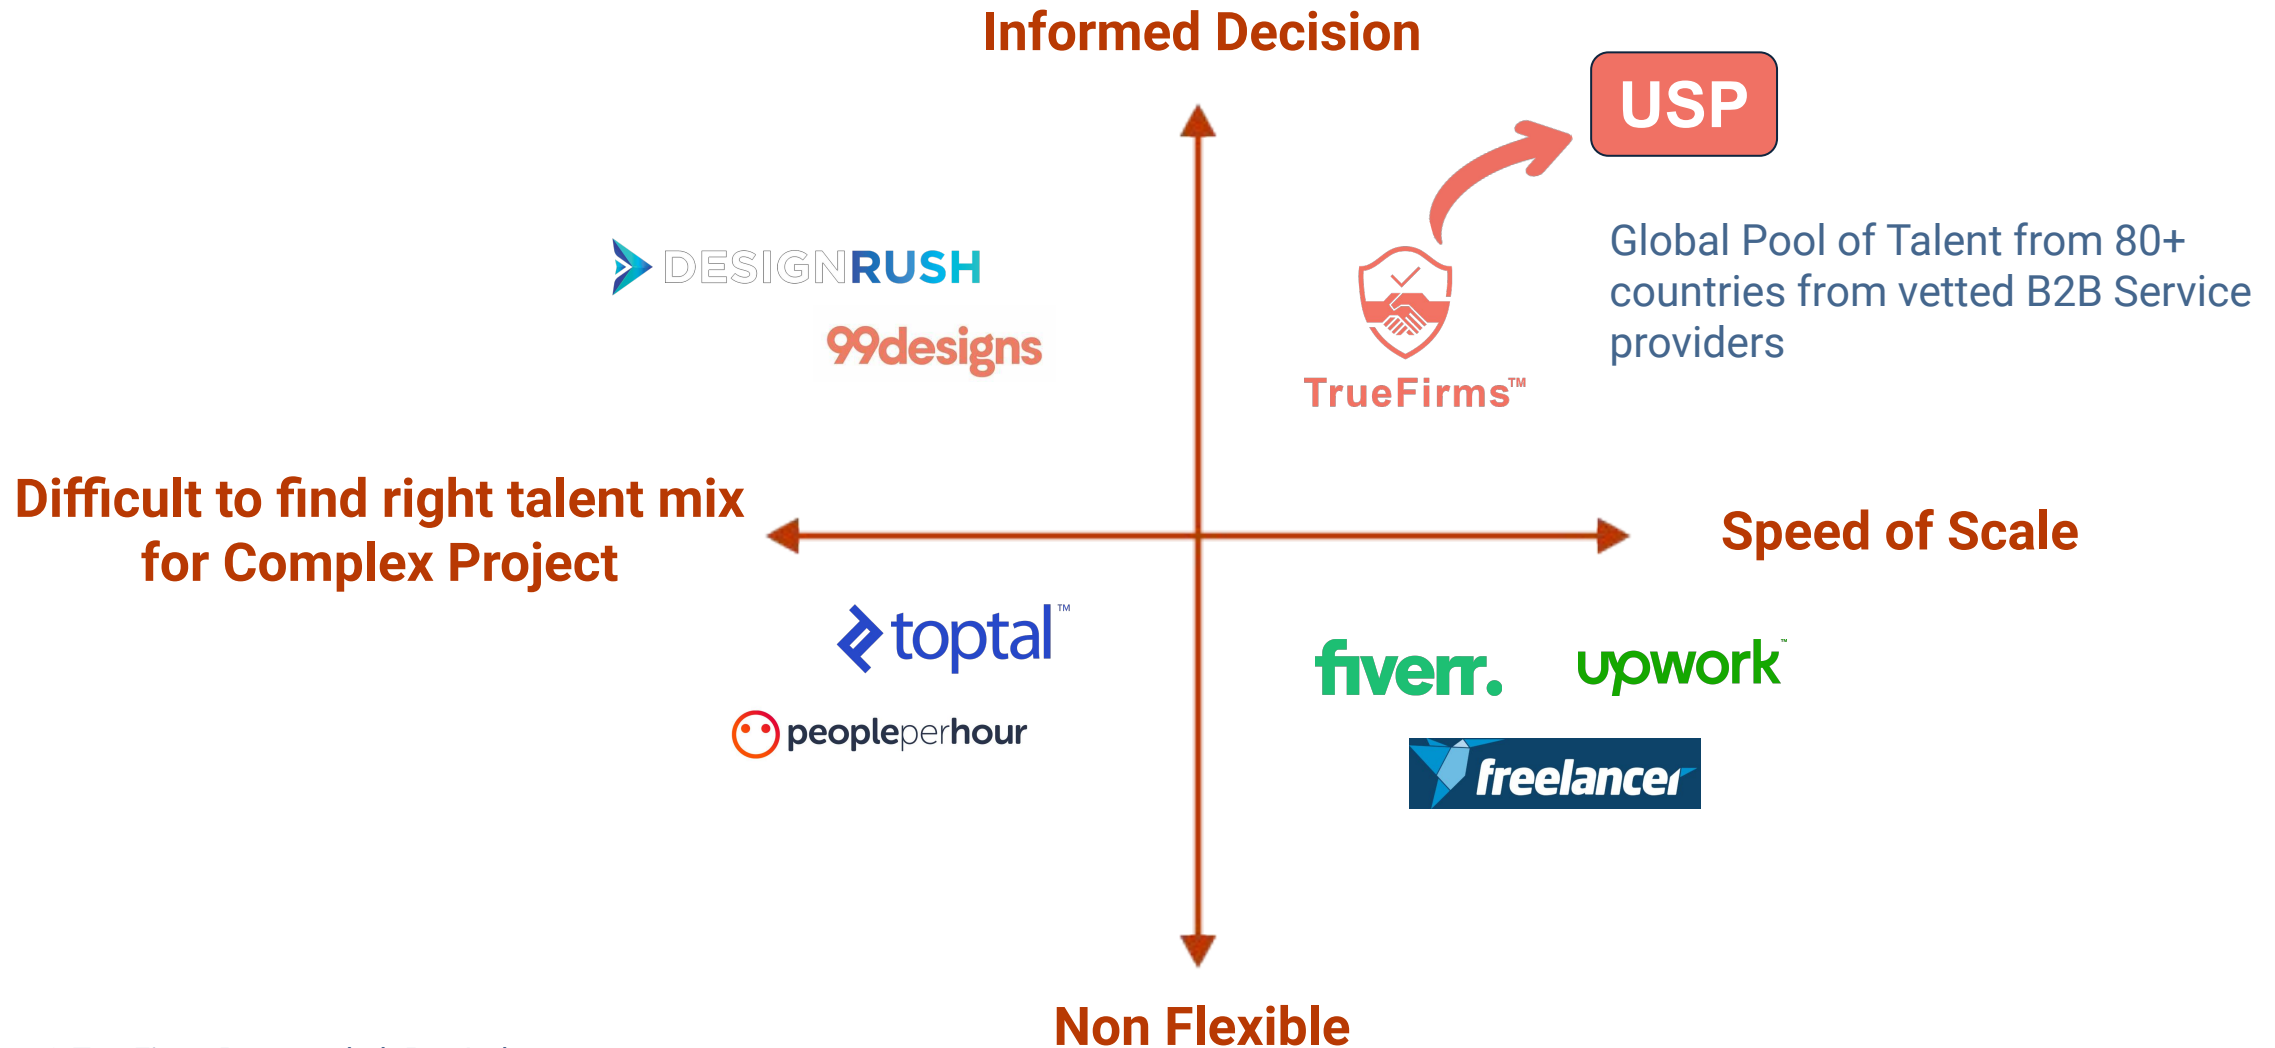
Informed Decision

USP

Global Pool of Talent from 80+ countries from vetted B2B Service providers

DESIGNRUSH

99designs

TrueFirms™

Difficult to find right talent mix for Complex Project

Speed of Scale

toptal™

peopleperhour

fiverr.

upwork™

freelancer

Non Flexible

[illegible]